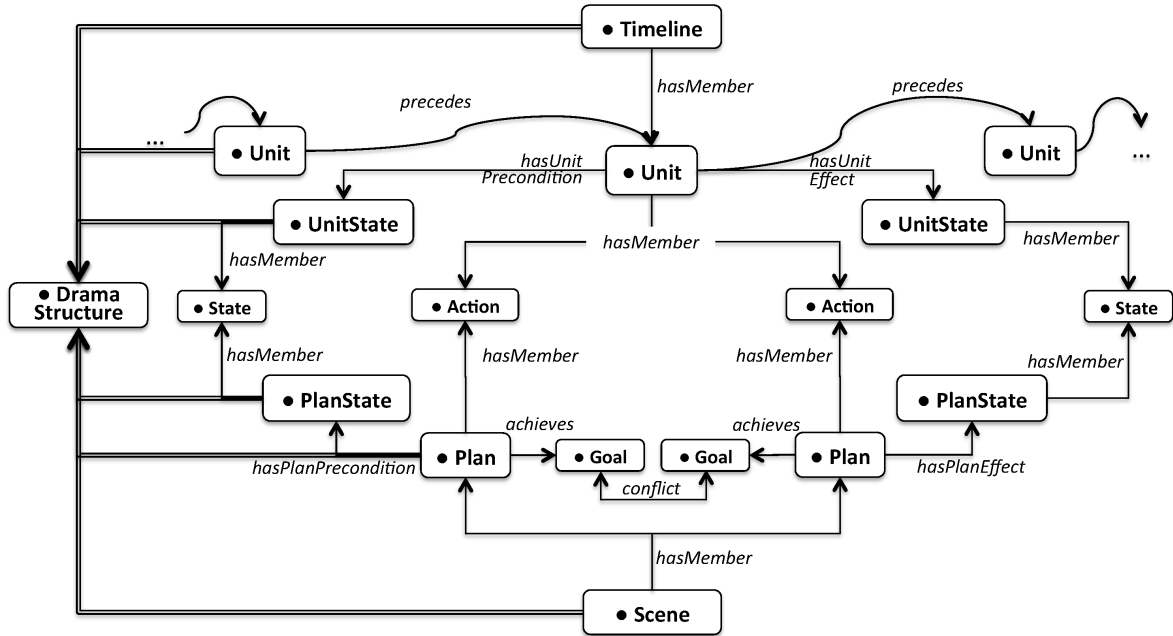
• Timeline

hasMember

precedes

precedes

...

• Unit

• Unit

• Unit

...

hasUnit Precondition

hasUnit Effect

• UnitState

• UnitState

hasMember

hasMember

hasMember

• Drama Structure

• State

• Action

• Action

• State

hasMember

hasMember

hasMember

hasMember

• PlanState

• PlanState

achieves

achieves

hasPlanPrecondition

• Plan

• Goal

• Goal

• Plan

hasPlanEffect

conflict

hasMember

• Scene